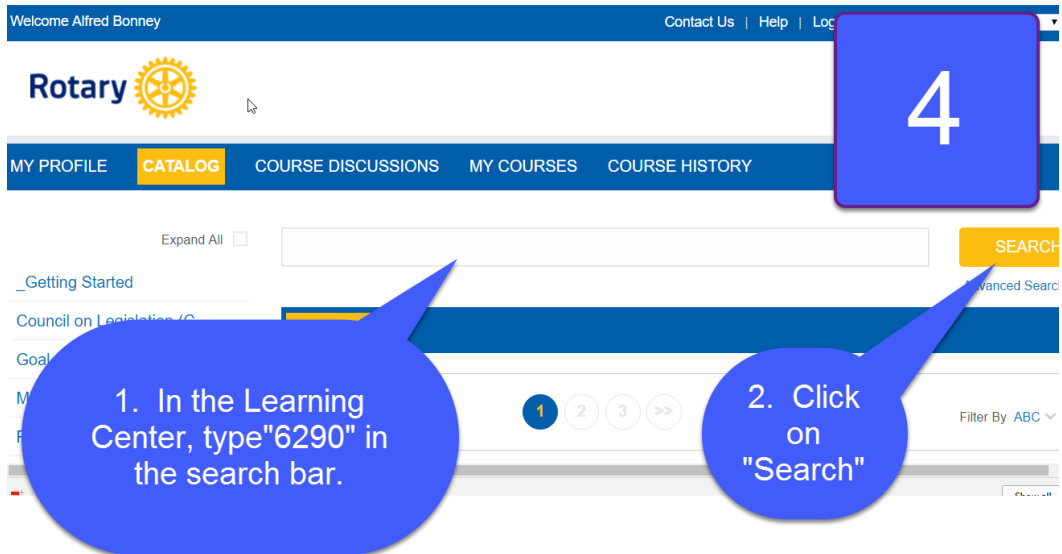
Welcome Alfred Bonney

Contact Us | Help | Log

Rotary

4

MY PROFILE CATALOG COURSE DISCUSSIONS MY COURSES COURSE HISTORY

Expand All

SEARCH

vanced Search

_Getting Started

Council on Legislation (C

Goal

M

R

1 2 3 >>

Filter By ABC

1. In the Learning Center, type"6290" in the search bar.

2. Click on "Search"

Show all